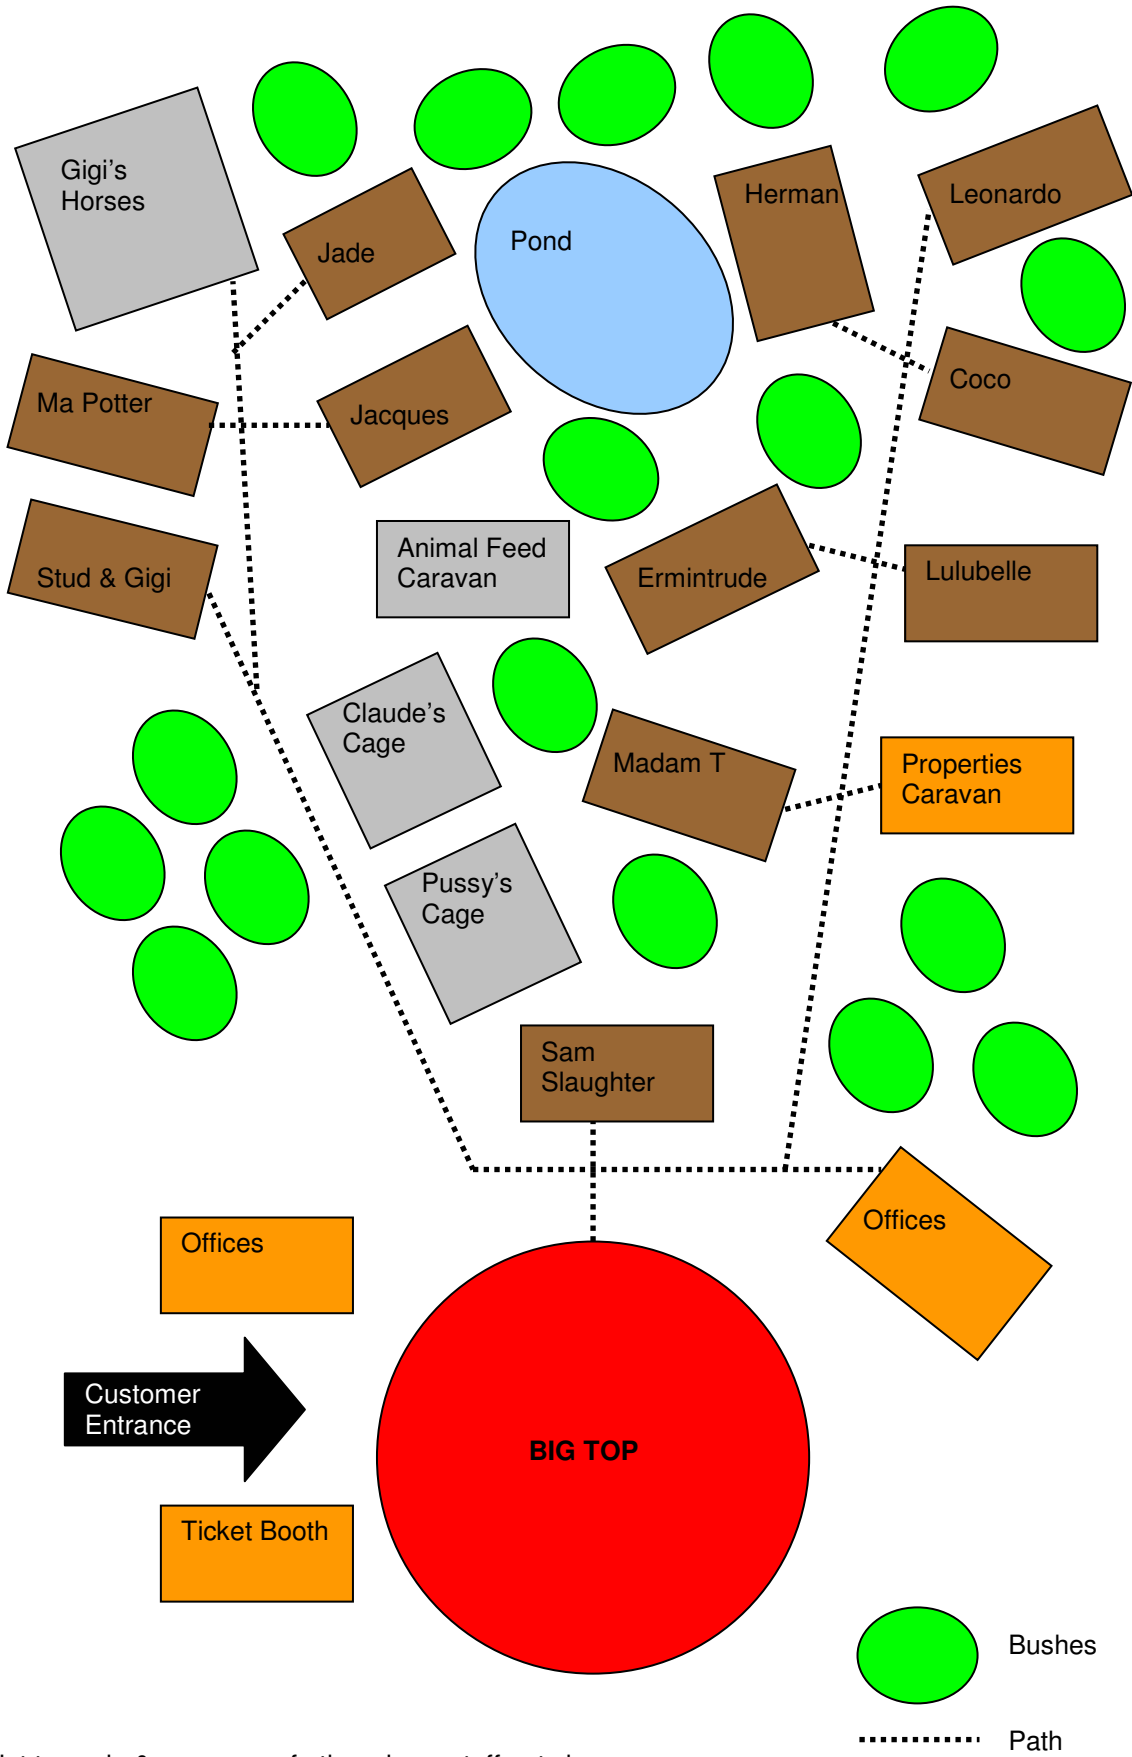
Gigi's Horses

Jade

Pond

Herman

Leonardo

Ma Potter

Jacques

Coco

Stud & Gigi

Animal Feed Caravan

Ermintrude

Lulubelle

Claude's Cage

Madam T

Properties Caravan

Pussy's Cage

Sam Slaughter

Offices

Offices

Customer Entrance

BIG TOP

Ticket Booth

Bushes

Path

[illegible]